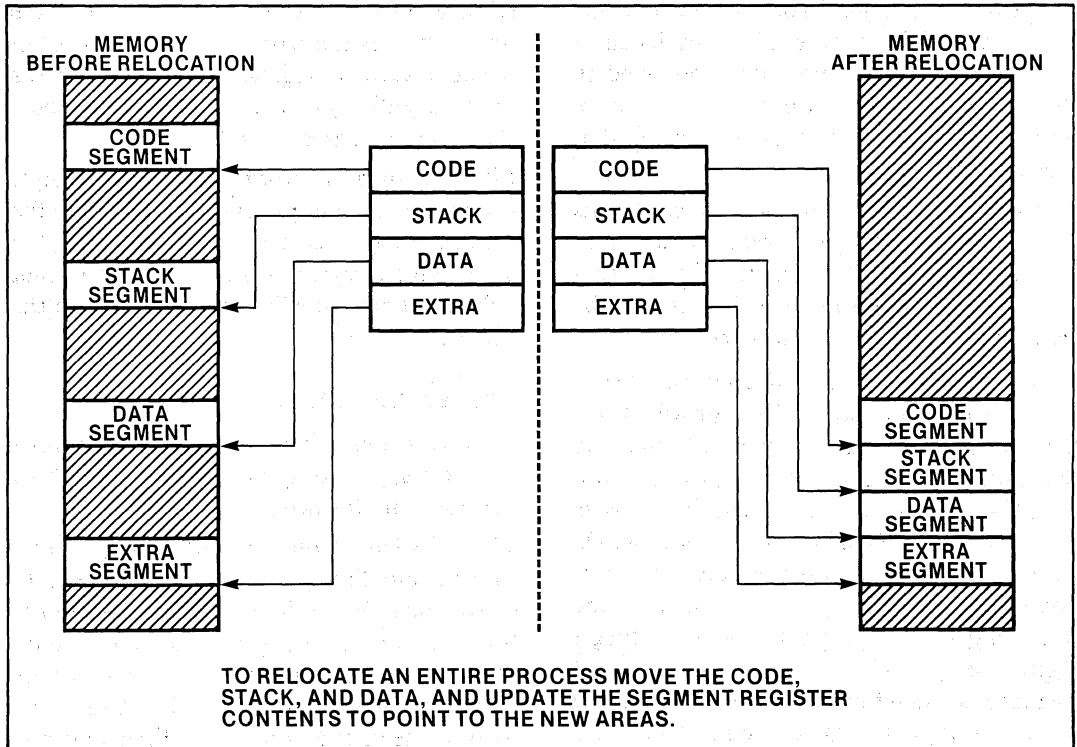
MEMORY BEFORE RELOCATION

CODE SEGMENT

STACK SEGMENT

DATA SEGMENT

EXTRA SEGMENT

CODE
STACK
DATA
EXTRA

CODE
STACK
DATA
EXTRA

MEMORY AFTER RELOCATION

CODE SEGMENT

STACK SEGMENT

DATA SEGMENT

EXTRA SEGMENT

TO RELOCATE AN ENTIRE PROCESS MOVE THE CODE, STACK, AND DATA, AND UPDATE THE SEGMENT REGISTER CONTENTS TO POINT TO THE NEW AREAS.